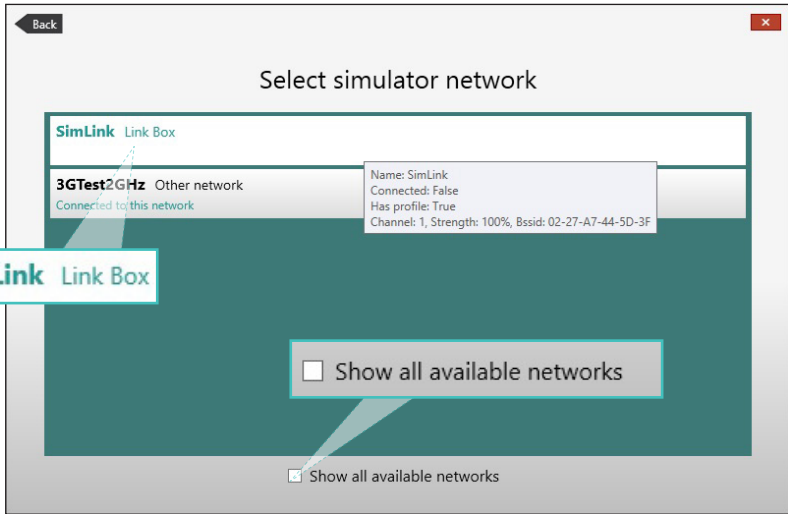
Back

×

Select simulator network

SimLink Link Box

3GTest2GHz Other network
Connected to this network

Name: SimLink
Connected: False
Has profile: True
Channel: 1, Strength: 100%, Bssid: 02-27-A7-44-5D-3F

Link Link Box

Show all available networks

Show all available networks